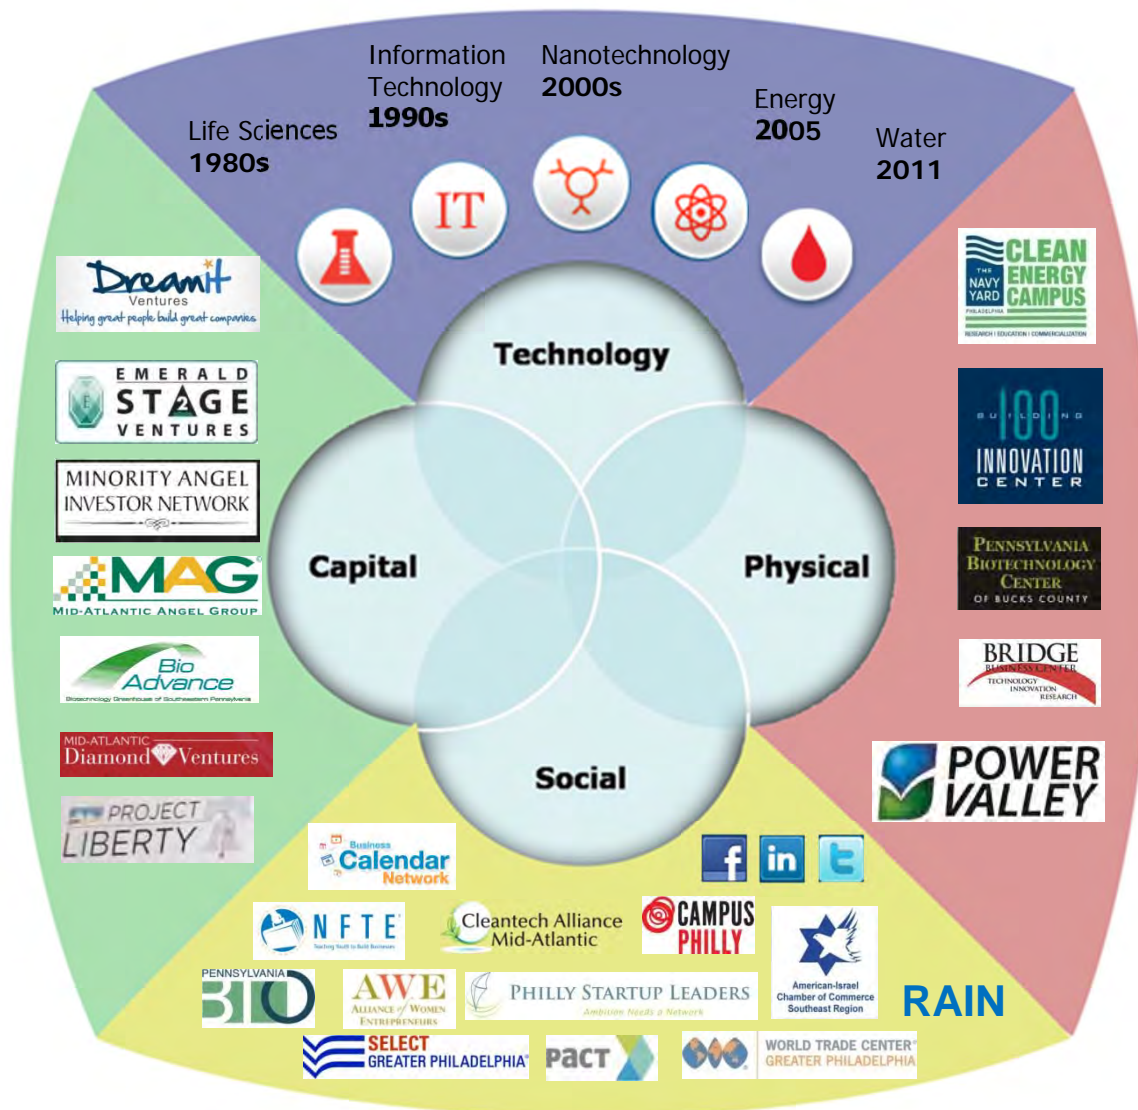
Information Technology 1990s

Nanotechnology 2000s

Energy 2005

Life Sciences 1980s

Water 2011

IT

DreamIt Ventures
Helping great people build great companies

EMERALD STAGE VENTURES

MINORITY ANGEL INVESTOR NETWORK

MAG
MID-ATLANTIC ANGEL GROUP

Bio Advance
Biotechnology Greenhouse of Southeastern Pennsylvania

MID-ATLANTIC Diamond Ventures

PROJECT LIBERTY

Technology

Capital

Physical

Social

THE NAVY YARD CLEAN ENERGY CAMPUS
PHILADELPHIA
RESEARCH | EDUCATION | COMMERCIALIZATION

BUILDING 100 INNOVATION CENTER

PENNSYLVANIA BIOTECHNOLOGY CENTER OF BUCKS COUNTY

BRIDGE BUSINESS CENTER
TECHNOLOGY INNOVATION RESEARCH

POWER VALLEY

Business Calendar Network

NFTE
Teaching Youth to Build Businesses

Cleantech Alliance Mid-Atlantic

CAMPUS PHILLY

American-Israel Chamber of Commerce Southeast Region

PENNSYLVANIA BIO

AWE
ALLIANCE of WOMEN ENTREPRENEURS

PHILLY STARTUP LEADERS
Ambition Needs a Network

RAIN

SELECT GREATER PHILADELPHIA

PACT

WORLD TRADE CENTER GREATER PHILADELPHIA